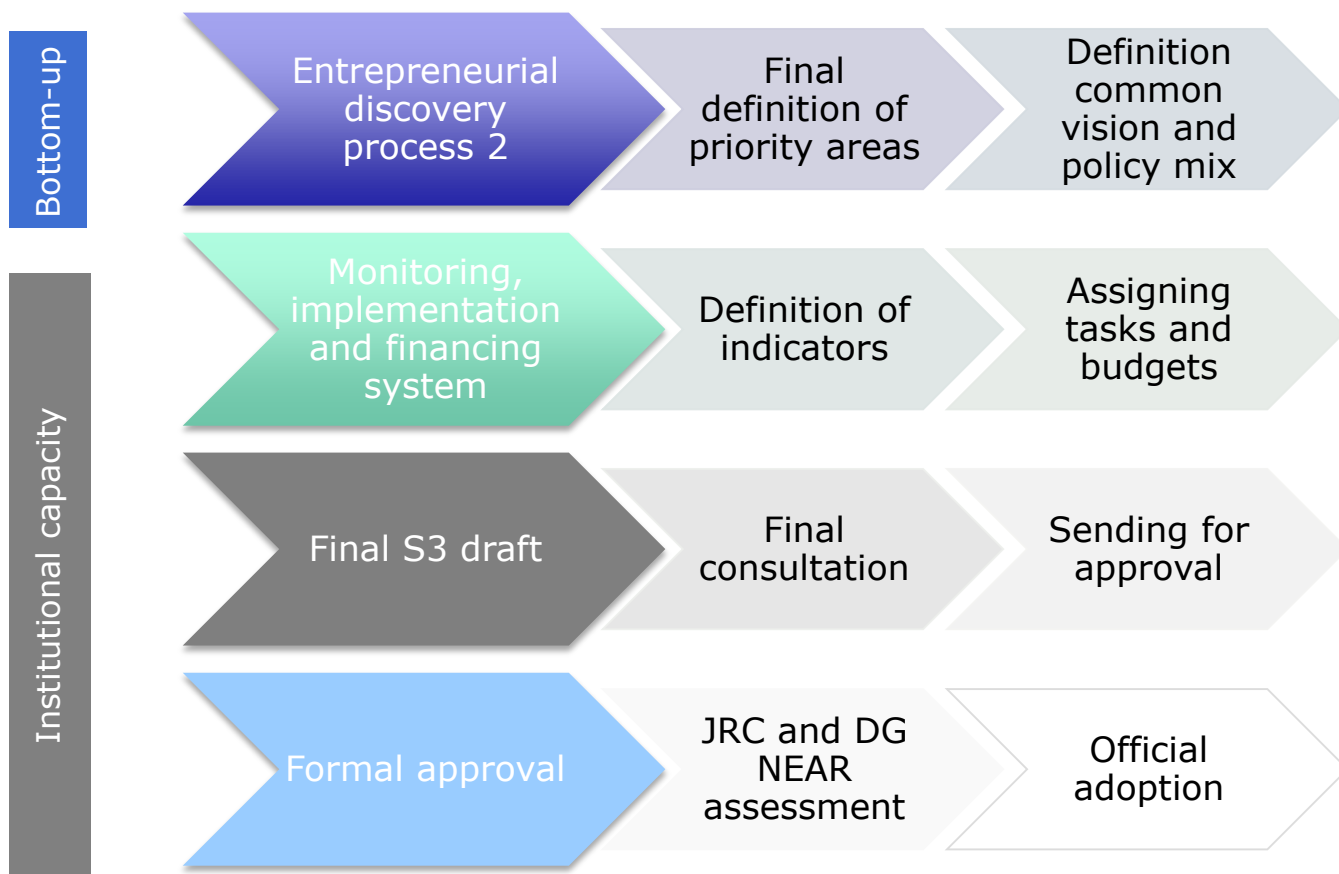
Bottom-up

Entrepreneurial discovery process 2

Final definition of priority areas

Definition common vision and policy mix

Institutional capacity

Monitoring, implementation and financing system

Definition of indicators

Assigning tasks and budgets

Final S3 draft

Final consultation

Sending for approval

Formal approval

JRC and DG NEAR assessment

Official adoption